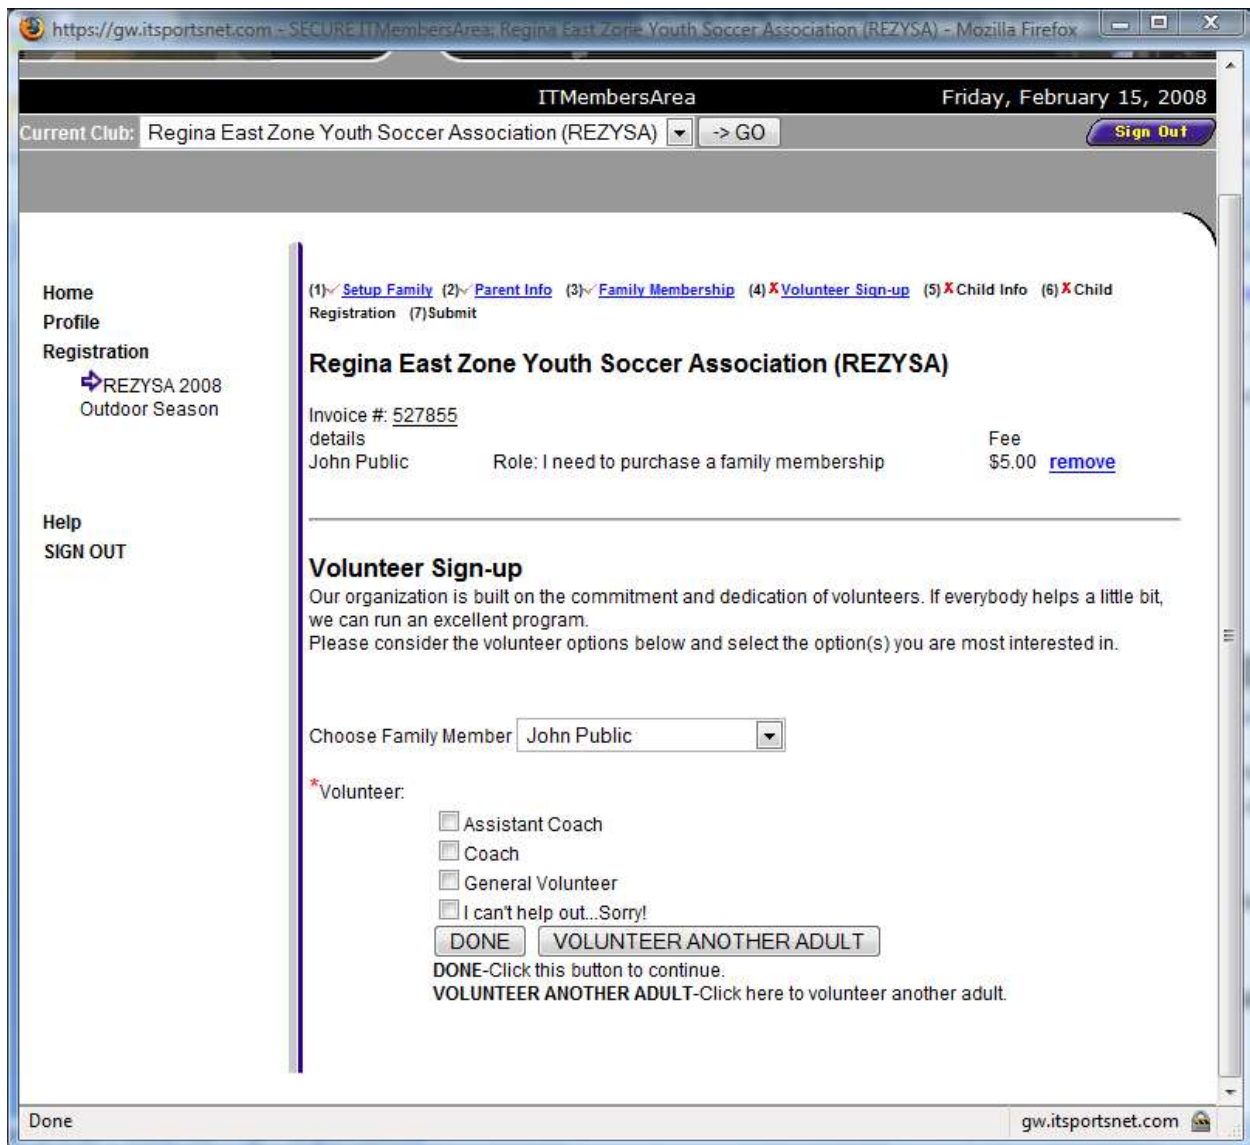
https://gw.itsportsnet.com - SECURE ITMembersArea: Regina East Zone Youth Soccer Association (REZYSA) - Mozilla Firefox

ITMembersArea

Friday, February 15, 2008

Current Club: Regina East Zone Youth Soccer Association (REZYSA) -> GO

Sign Out

Home
Profile
Registration
REZYSA 2008 Outdoor Season

Help
SIGN OUT

(1) Setup Family (2) Parent Info (3) Family Membership (4) X Volunteer Sign-up (5) X Child Info (6) X Child Registration (7) Submit

Regina East Zone Youth Soccer Association (REZYSA)

Invoice #: 527855
details
Fee
John Public Role: I need to purchase a family membership $5.00 remove

Volunteer Sign-up

Our organization is built on the commitment and dedication of volunteers. If everybody helps a little bit, we can run an excellent program.
Please consider the volunteer options below and select the option(s) you are most interested in.

Choose Family Member John Public

*Volunteer:

Assistant Coach
Coach
General Volunteer
I can't help out...Sorry!

DONE VOLUNTEER ANOTHER ADULT

DONE-Click this button to continue.
VOLUNTEER ANOTHER ADULT-Click here to volunteer another adult.

Done

gw.itsportsnet.com